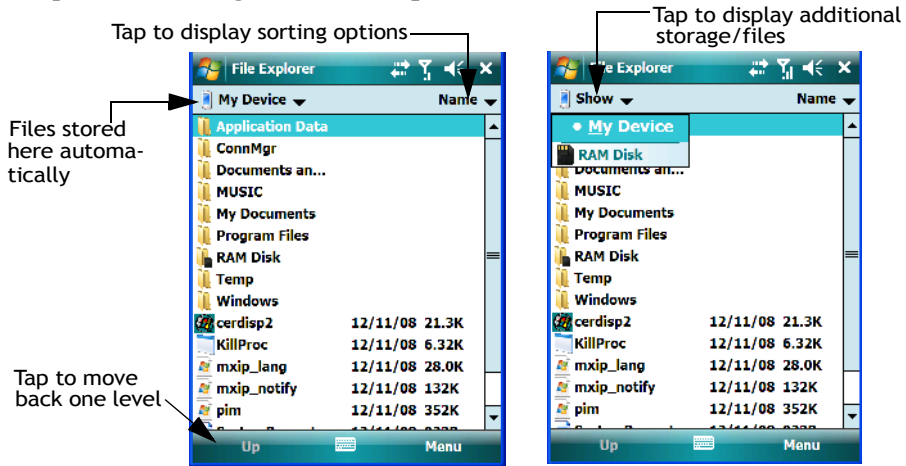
Tap to display sorting options

Tap to display additional storage/files

File Explorer

My Device

Name

Files stored here automatically

Application Data
ConnMgr
Documents an...
MUSIC
My Documents
Program Files
RAM Disk
Temp
Windows

| | | |
|---|---|---|
| cerdisp2 | 12/11/08 | 21.3K |
| KillProc | 12/11/08 | 6.32K |
| mxip_lang | 12/11/08 | 28.0K |
| mxip_notify | 12/11/08 | 132K |
| pim | 12/11/08 | 352K |

Tap to move back one level

Up

Menu

File Explorer

Show

Name

• My Device

RAM Disk

Documents an...
MUSIC
My Documents
Program Files
RAM Disk
Temp
Windows

| | | |
|---|---|---|
| cerdisp2 | 12/11/08 | 21.3K |
| KillProc | 12/11/08 | 6.32K |
| mxip_lang | 12/11/08 | 28.0K |
| mxip_notify | 12/11/08 | 132K |
| pim | 12/11/08 | 352K |

Up

Menu